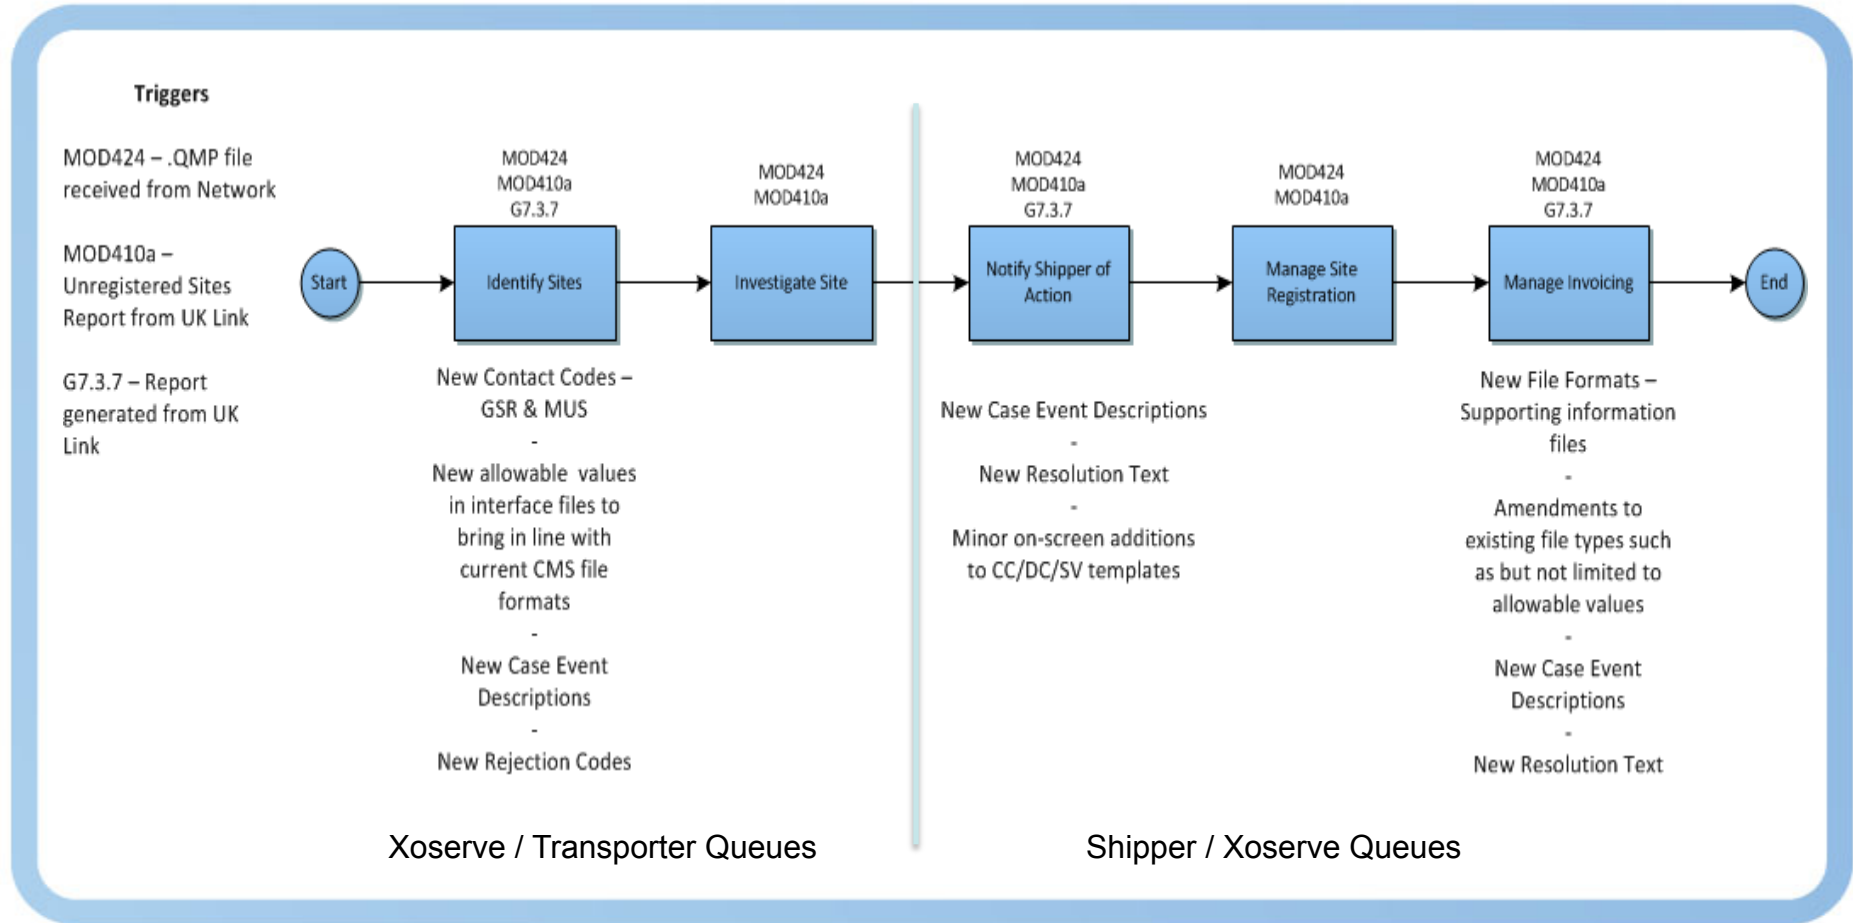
Triggers

MOD424 – .QMP file received from Network

MOD410a – Unregistered Sites Report from UK Link

G7.3.7 – Report generated from UK Link

Start

MOD424
MOD410a
G7.3.7

Identify Sites

New Contact Codes – GSR & MUS
-
New allowable values in interface files to bring in line with current CMS file formats
-
New Case Event Descriptions
-
New Rejection Codes

MOD424
MOD410a

Investigate Site

MOD424
MOD410a
G7.3.7

Notify Shipper of Action

New Case Event Descriptions
-
New Resolution Text
-
Minor on-screen additions to CC/DC/SV templates

MOD424
MOD410a

Manage Site Registration

MOD424
MOD410a
G7.3.7

Manage Invoicing

New File Formats – Supporting information files
-
Amendments to existing file types such as but not limited to allowable values
-
New Case Event Descriptions
-
New Resolution Text

End

Xoserve / Transporter Queues

Shipper / Xoserve Queues